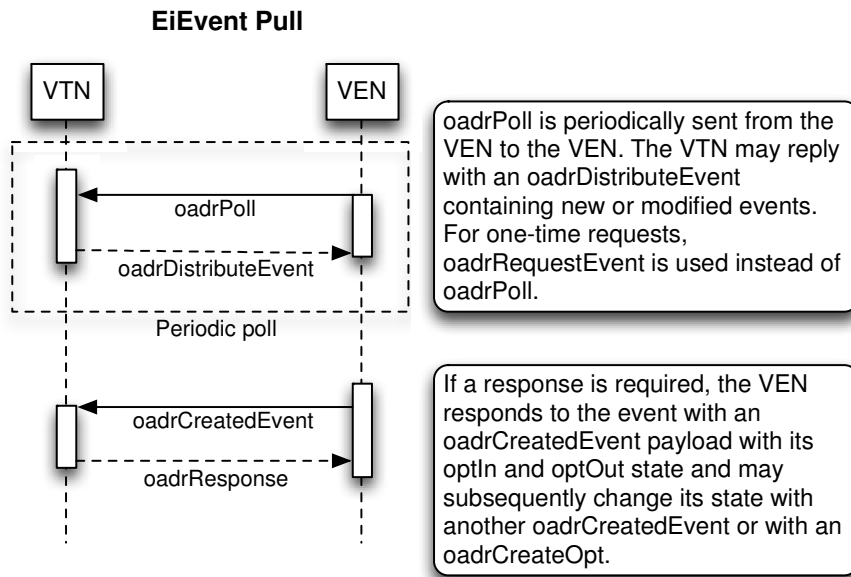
EiEvent Poll

VTN

VEN

oadrPoll

oadrDistributeEvent

Periodic poll

oadrCreatedEvent

oadrResponse

oadrPoll is periodically sent from the VEN to the VEN. The VTN may reply with an oadrDistributeEvent containing new or modified events. For one-time requests, oadrRequestEvent is used instead of oadrPoll.

If a response is required, the VEN responds to the event with an oadrCreatedEvent payload with its optIn and optOut state and may subsequently change its state with another oadrCreatedEvent or with an oadrCreateOpt.